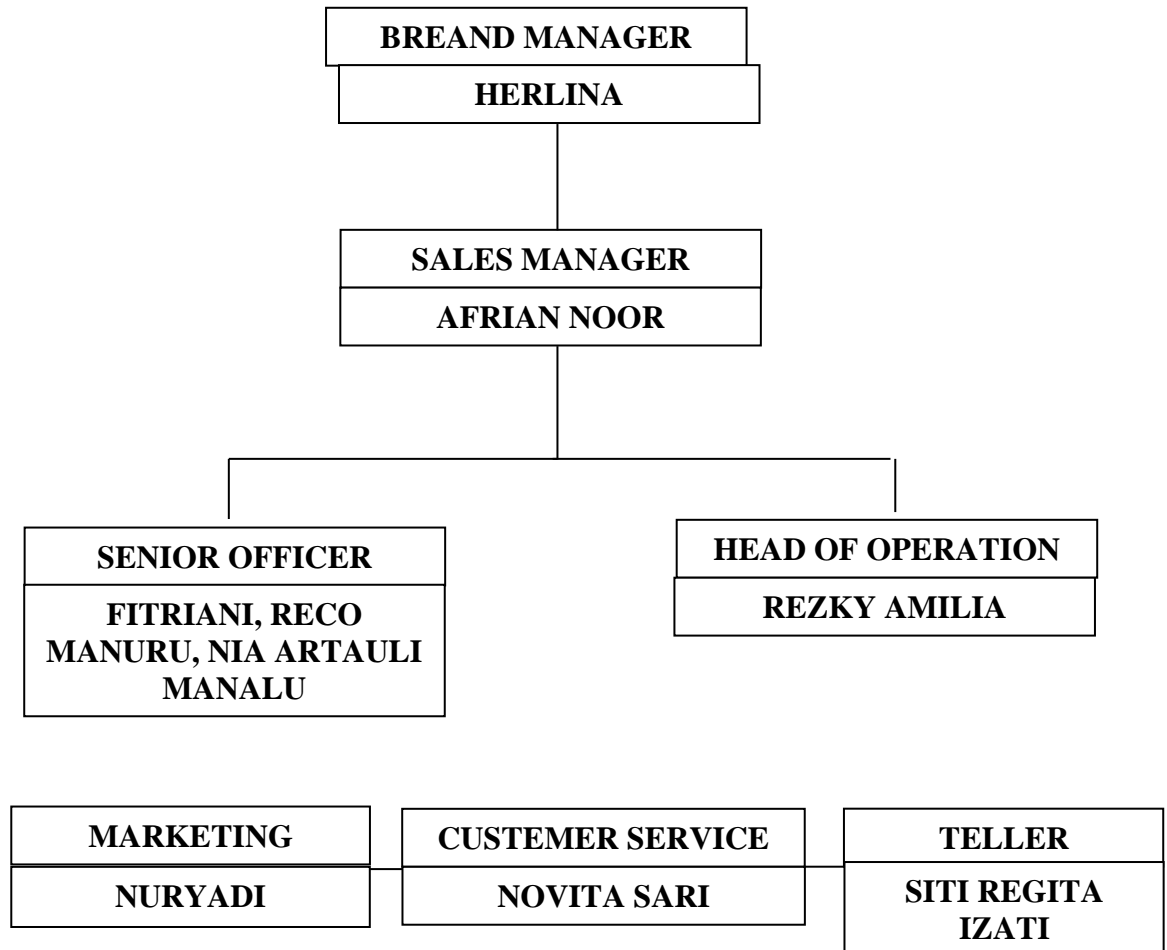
BREAND MANAGER

HERLINA

SALES MANAGER

AFRIAN NOOR

SENIOR OFFICER

FITRIANI, RECO MANURU, NIA ARTAULI MANALU

HEAD OF OPERATION

REZKY AMILIA

MARKETING

NURYADI

CUSTEMER SERVICE

NOVITA SARI

TELLER

SITI REGITA IZATI